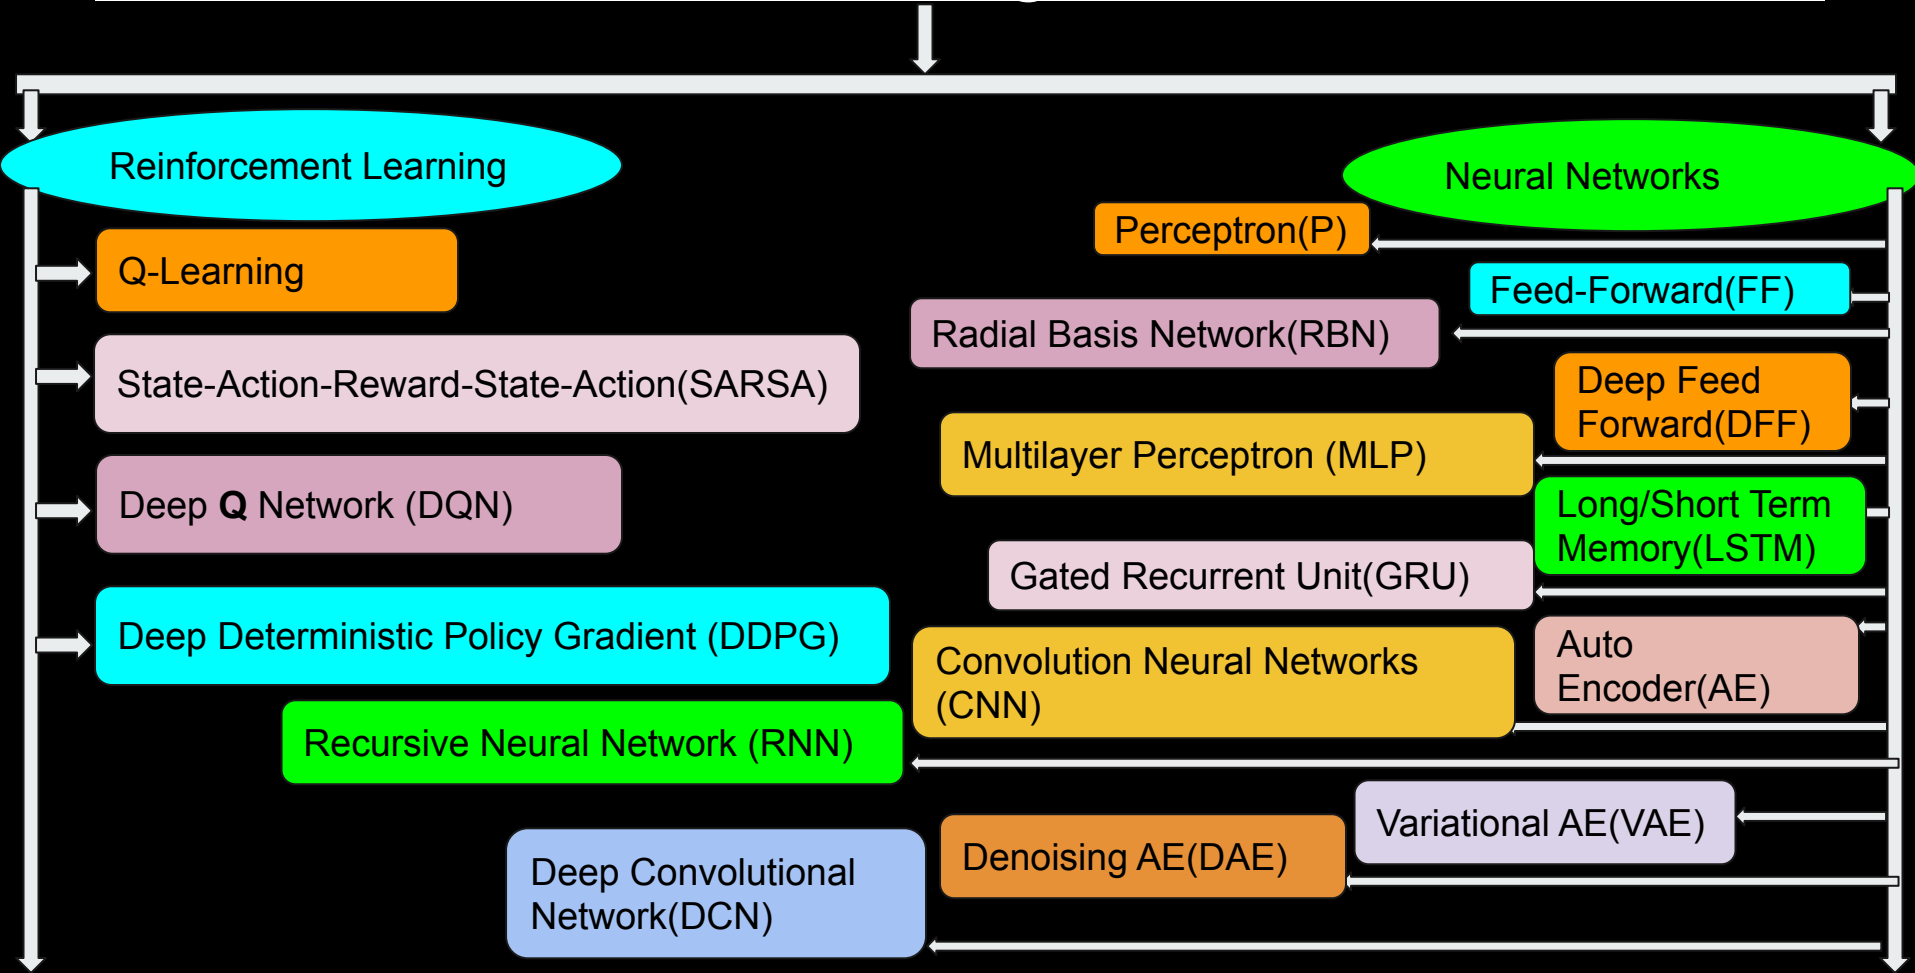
Reinforcement Learning

Q-Learning

State-Action-Reward-State-Action(SARSA)

Deep **Q** Network (DQN)

Deep Deterministic Policy Gradient (DDPG)

Neural Networks

Perceptron(P)

Feed-Forward(FF)

Radial Basis Network(RBN)

Deep Feed Forward(DFF)

Multilayer Perceptron (MLP)

Long/Short Term Memory(LSTM)

Gated Recurrent Unit(GRU)

Convolution Neural Networks (CNN)

Auto Encoder(AE)

Recursive Neural Network (RNN)

Variational AE(VAE)

Denoising AE(DAE)

Deep Convolutional Network(DCN)